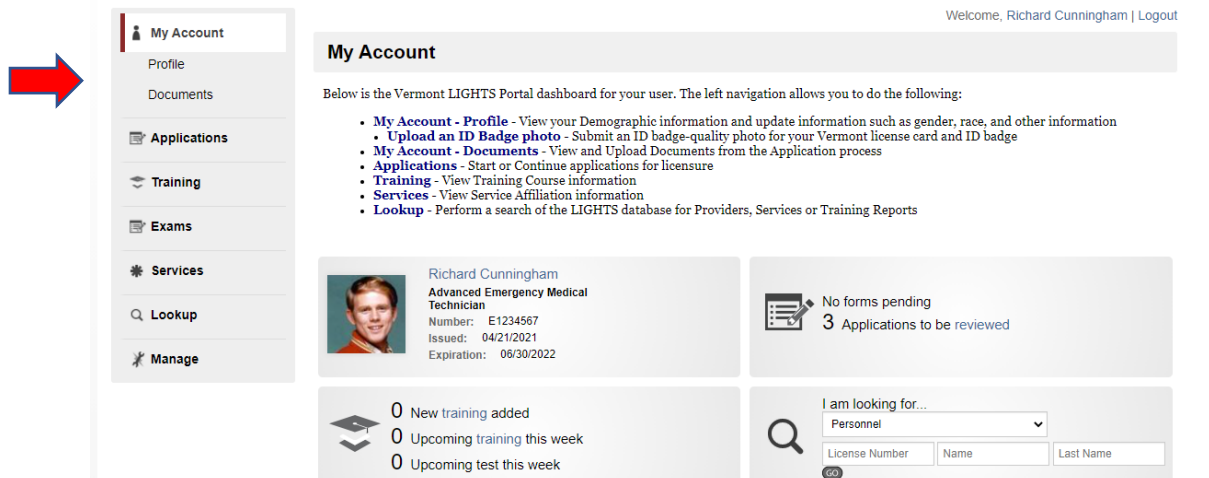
My Account
Profile
Documents
Applications
Training
Exams
Services
Lookup
Manage

Welcome, Richard Cunningham | Logout

My Account

Below is the Vermont LIGHTS Portal dashboard for your user. The left navigation allows you to do the following:

- My Account - Profile - View your Demographic information and update information such as gender, race, and other information
  - Upload an ID Badge photo - Submit an ID badge-quality photo for your Vermont license card and ID badge
- My Account - Documents - View and Upload Documents from the Application process
- Applications - Start or Continue applications for licensure
- Training - View Training Course information
- Services - View Service Affiliation information
- Lookup - Perform a search of the LIGHTS database for Providers, Services or Training Reports

Richard Cunningham
Advanced Emergency Medical Technician
Number: E1234567
Issued: 04/21/2021
Expiration: 06/30/2022

No forms pending
3 Applications to be reviewed

0 New training added
0 Upcoming training this week
0 Upcoming test this week

I am looking for...
Personnel
License Number
Name
Last Name
GO